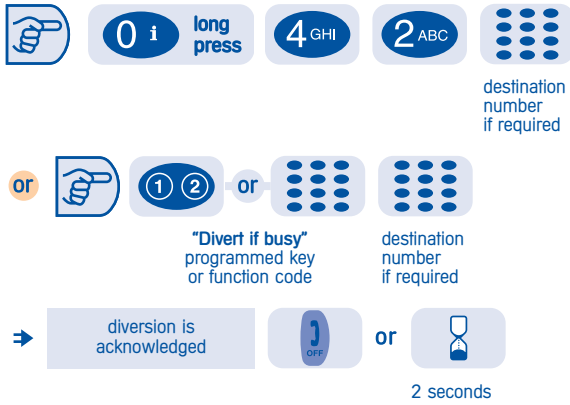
0 i long press

4 GHI

2 ABC

destination number if required

or

1 2

or

"Divert if busy" programmed key or function code

destination number if required

diversion is acknowledged

OFF

or

2 seconds